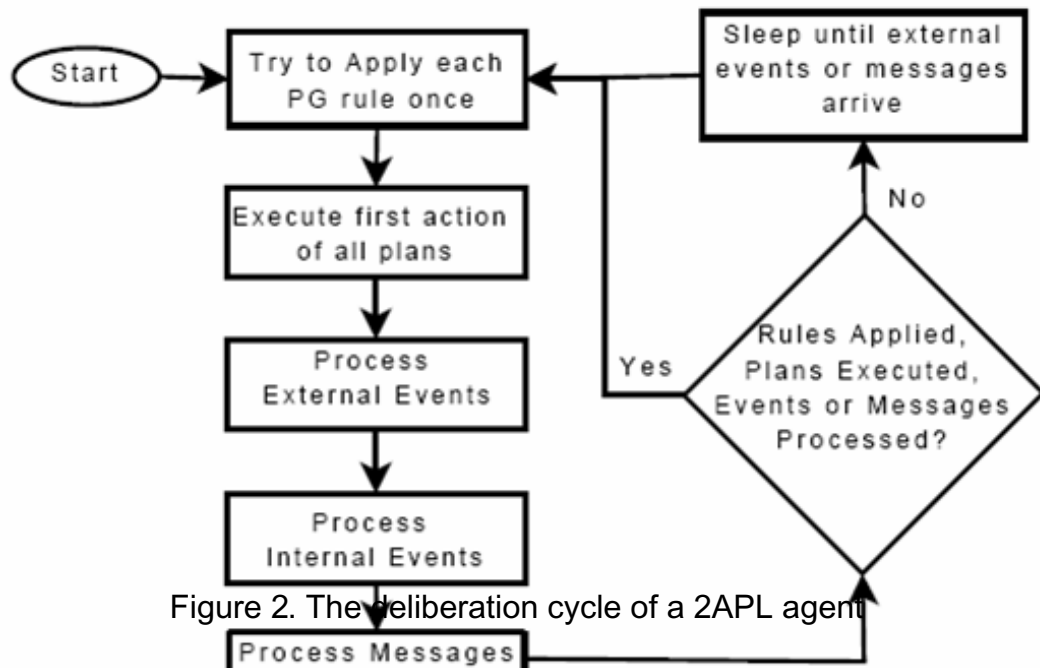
Start

Try to Apply each PG rule once

Execute first action of all plans

Process External Events

Process Internal Events

Process Messages

Sleep until external events or messages arrive

No

Yes

Rules Applied, Plans Executed, Events or Messages Processed?

Figure 2. The deliberation cycle of a 2APL agent